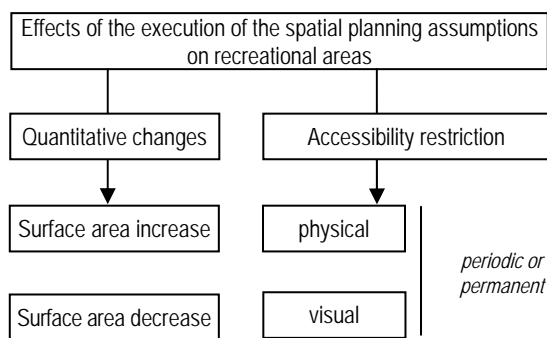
Effects of the execution of the spatial planning assumptions on recreational areas

Quantitative changes

Accessibility restriction

Surface area increase

physical

periodic or permanent

Surface area decrease

visual